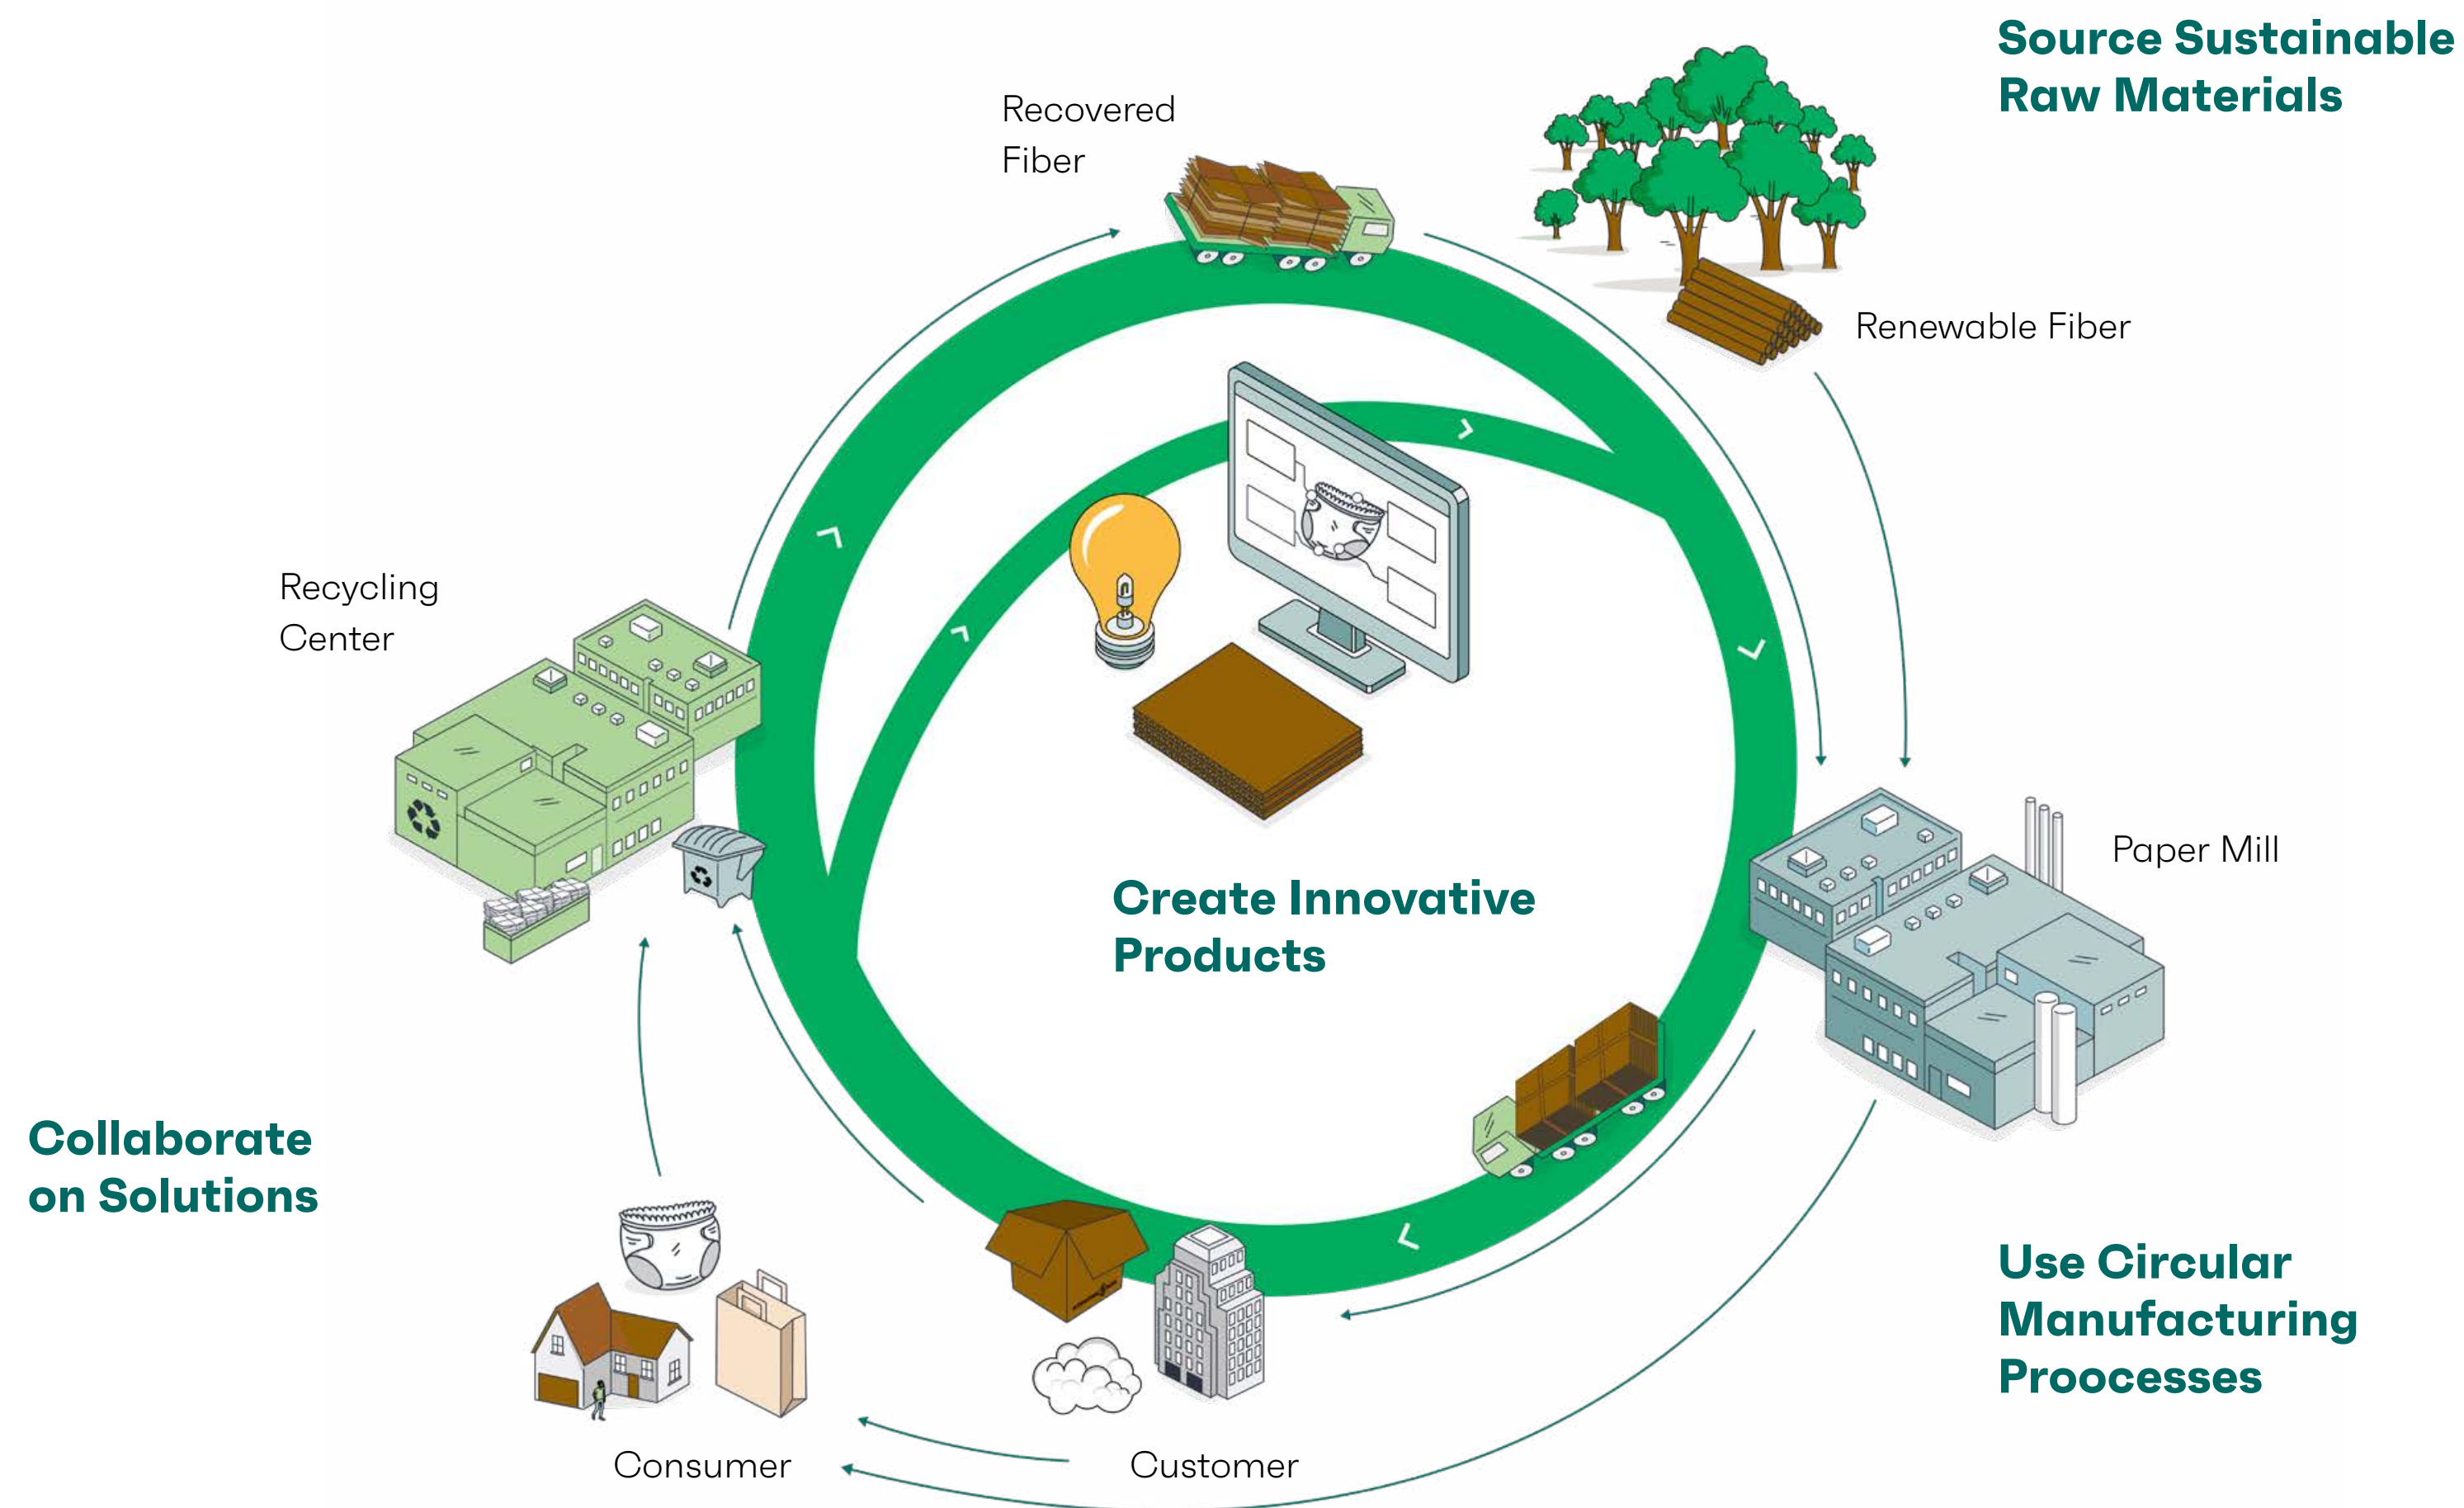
Source Sustainable Raw Materials

Recovered Fiber

Renewable Fiber

Recycling Center

Paper Mill

Create Innovative Products

Collaborate on Solutions

Use Circular Manufacturing Proocesses

Consumer

Customer